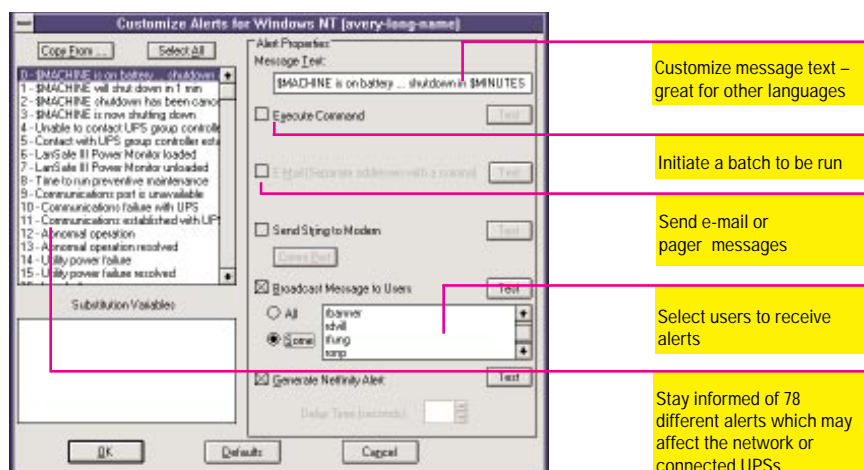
Customize Alerts for Windows NT [avery-long-name]

Copy From ...
Select All

0 - $MACHINE is on battery ... shutdown
1 - $MACHINE will shut down in 1 min
2 - $MACHINE shutdown has been cance
3 - $MACHINE is now shutting down
4 - Unable to contact UPS group controlle
5 - Contact with UPS group controller esta
6 - LanSafe III Power Monitor loaded
7 - LanSafe III Power Monitor unloaded
8 - Time to run preventive maintenance
9 - Communications port is unavailable
10 - Communications failure with UPS
11 - Communications established with UPS
12 - Abnormal operation
13 - Abnormal operation resolved
14 - Utility power failure
15 - Utility power failure resolved

Substitution Variables

Alert Properties
Message Text:
$MACHINE is on battery ... shutdown in $MINUTES

Execute Command
Test

E-Mail/Pager (separate addresses with a comma)
Test

Send String to Modem
Test
Comm Port

Broadcast Message to Users
Test
All
Some
fbanner
rdvill
tfung
ronp

Generate Netfinity Alert
Test
Delay Time (seconds):

OK
Defaults
Cancel

Customize message text – great for other languages

Initiate a batch to be run

Send e-mail or pager messages

Select users to receive alerts

Stay informed of 78 different alerts which may affect the network or connected UPSs